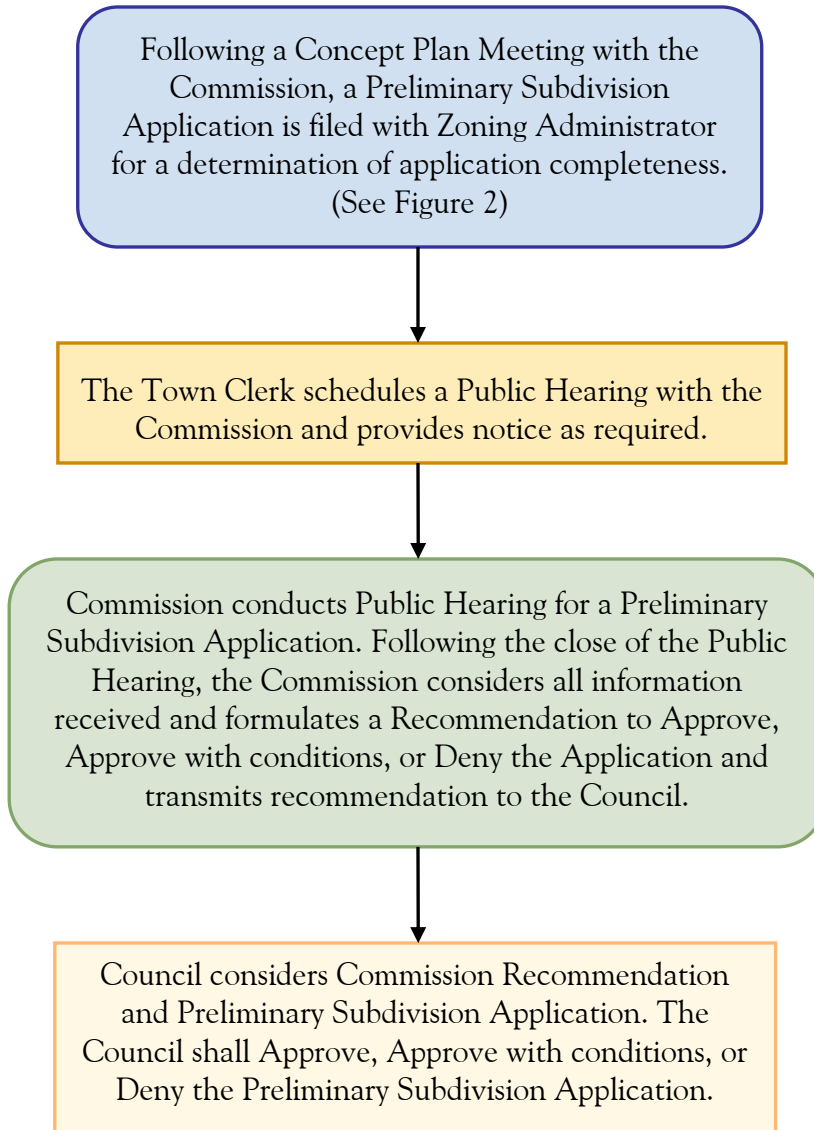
Following a Concept Plan Meeting with the Commission, a Preliminary Subdivision Application is filed with Zoning Administrator for a determination of application completeness. (See Figure 2)

The Town Clerk schedules a Public Hearing with the Commission and provides notice as required.

Commission conducts Public Hearing for a Preliminary Subdivision Application. Following the close of the Public Hearing, the Commission considers all information received and formulates a Recommendation to Approve, Approve with conditions, or Deny the Application and transmits recommendation to the Council.

Council considers Commission Recommendation and Preliminary Subdivision Application. The Council shall Approve, Approve with conditions, or Deny the Preliminary Subdivision Application.